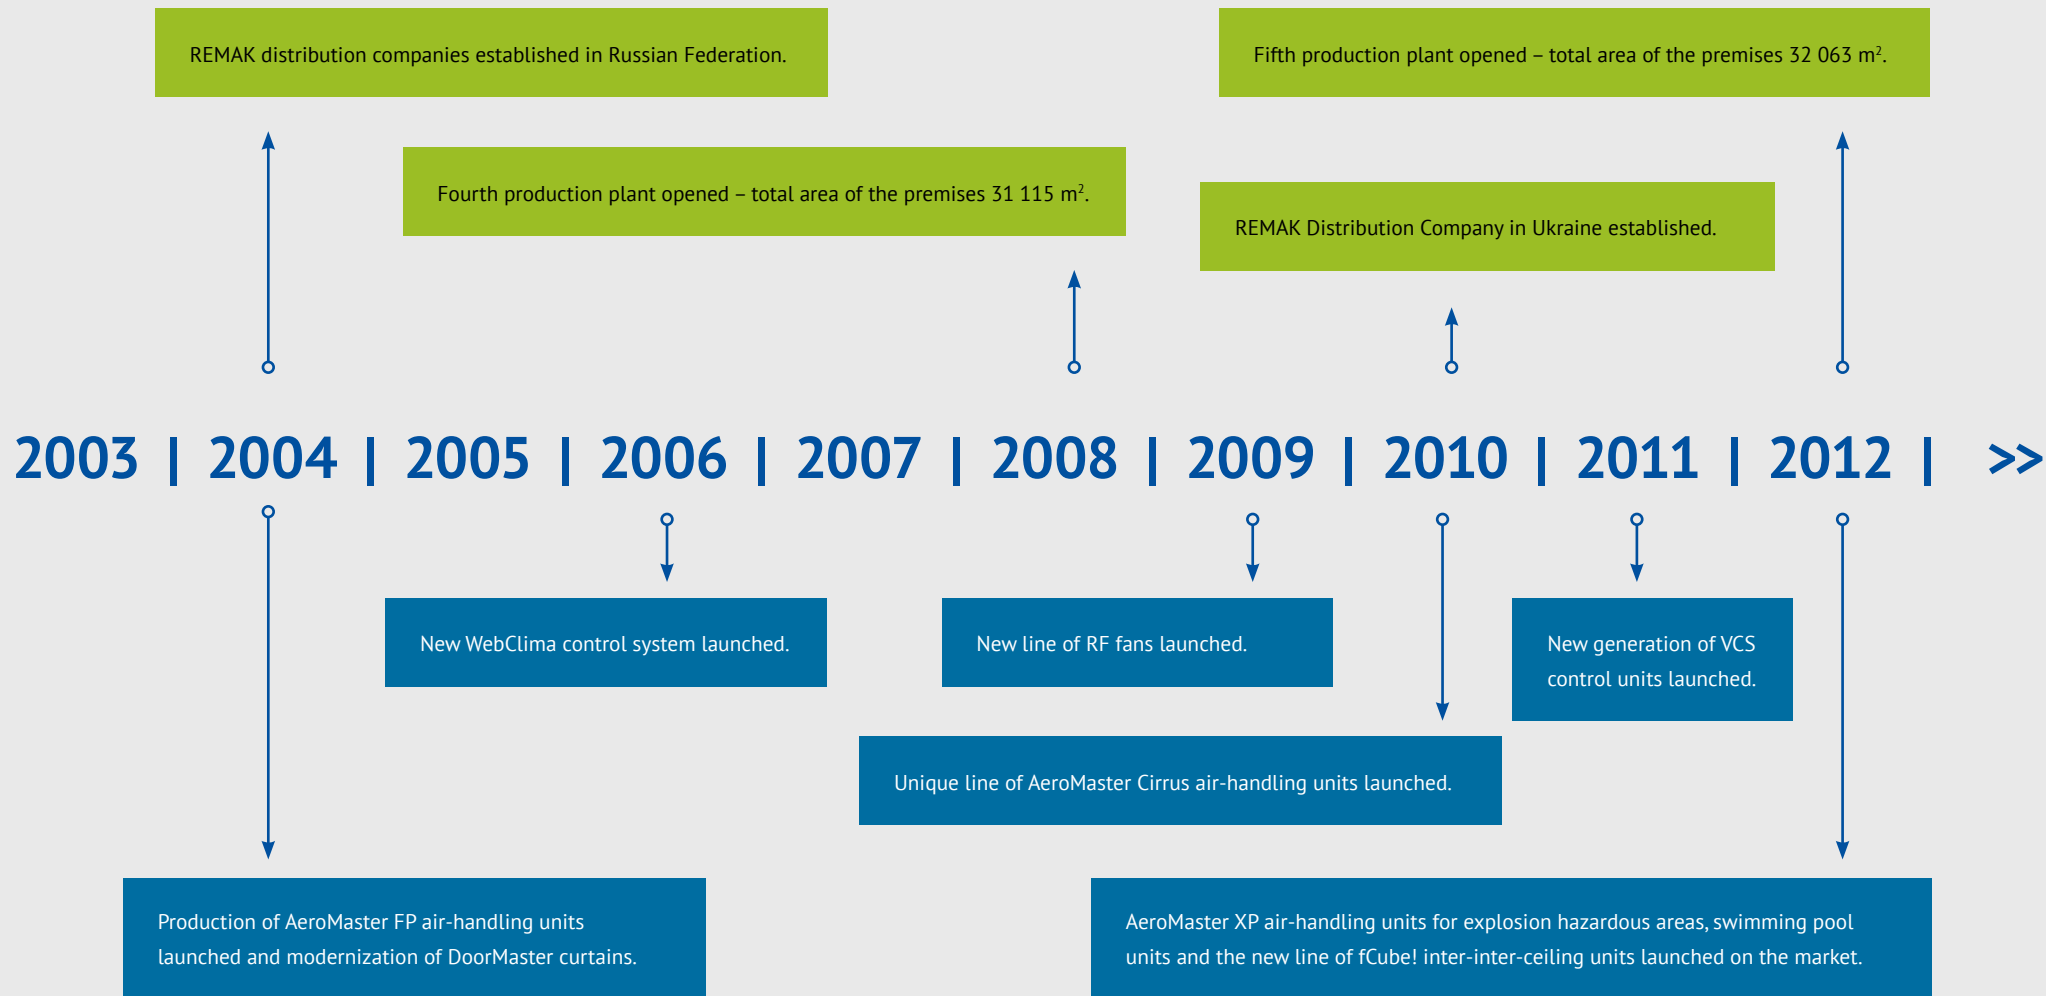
REMAK distribution companies established in Russian Federation.

Fifth production plant opened – total area of the premises 32 063 m$^2$.

Fourth production plant opened – total area of the premises 31 115 m$^2$.

REMAK Distribution Company in Ukraine established.

2003 | 2004 | 2005 | 2006 | 2007 | 2008 | 2009 | 2010 | 2011 | 2012 | >>

New WebClima control system launched.

New line of RF fans launched.

New generation of VCS control units launched.

Unique line of AeroMaster Cirrus air-handling units launched.

Production of AeroMaster FP air-handling units launched and modernization of DoorMaster curtains.

AeroMaster XP air-handling units for explosion hazardous areas, swimming pool units and the new line of fCube! inter-inter-ceiling units launched on the market.